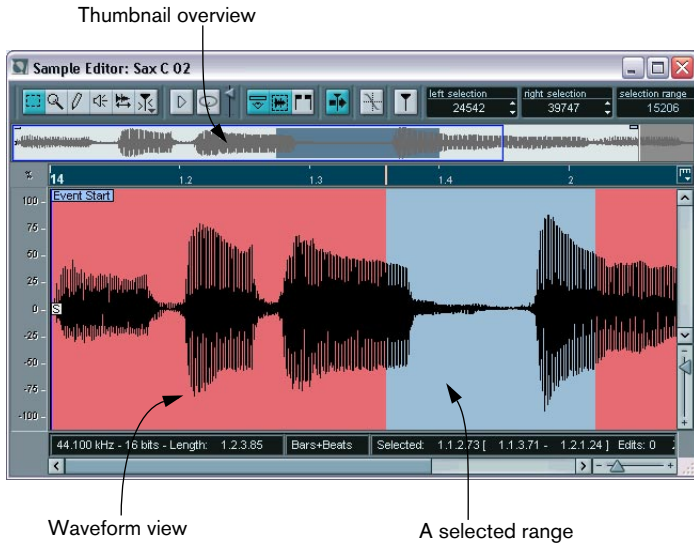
Thumbnail overview

Sample Editor: Sax C 02

left selection
24542
right selection
39747
selection range
15206

%
14
1.2
1.3
1.4
2

Event Start
100
75
50
25
0
S
-25
-50
-75
-100

44.100 kHz - 16 bits - Length: 1.2.3.85
Bars+Beats
Selected: 1.1.2.73 [ 1.1.3.71 - 1.2.1.24 ] Edits: 0

Waveform view
A selected range